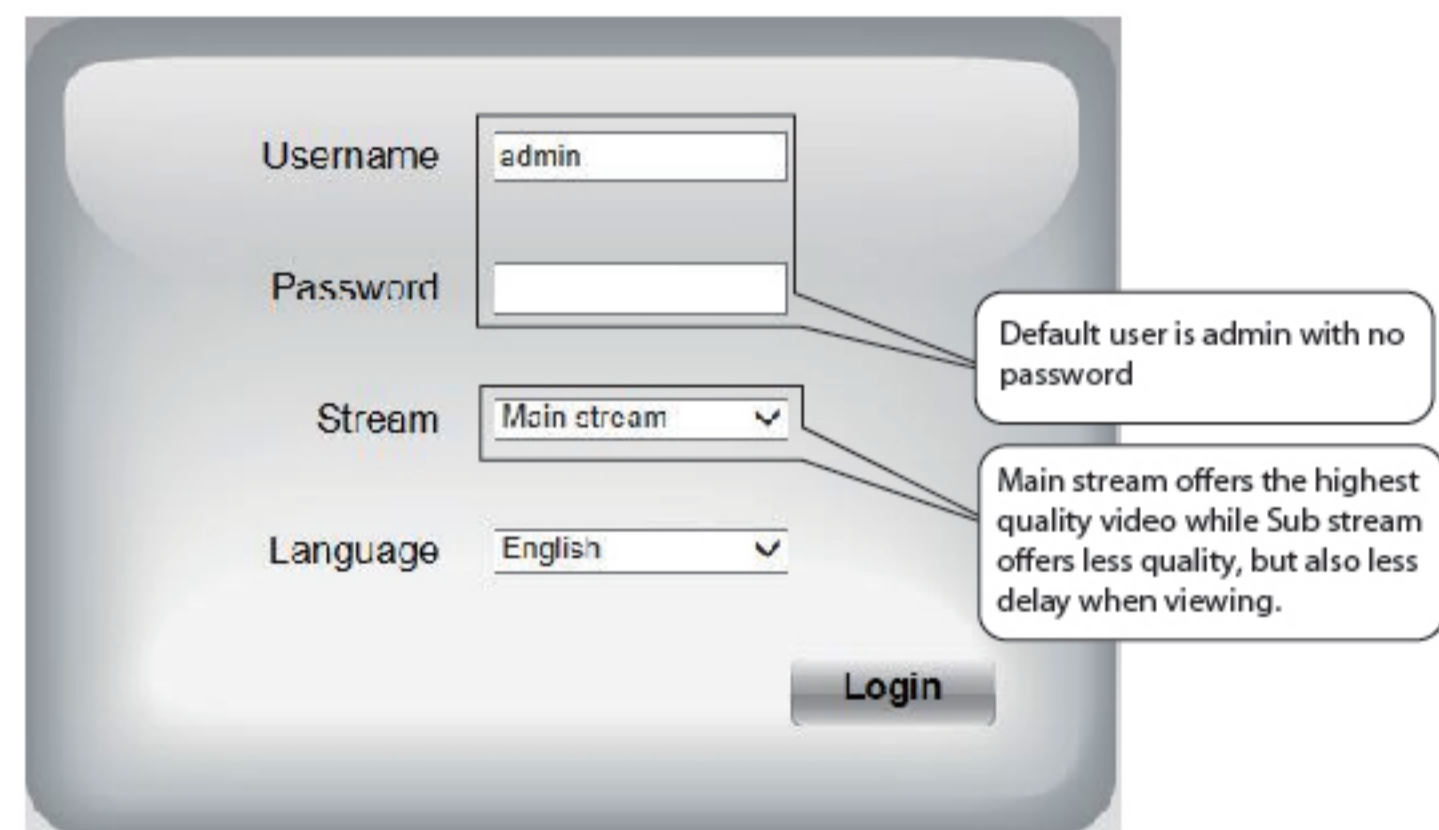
Username admin

Password

Default user is admin with no password

Stream Main stream

Main stream offers the highest quality video while Sub stream offers less quality, but also less delay when viewing.

Language English

Login